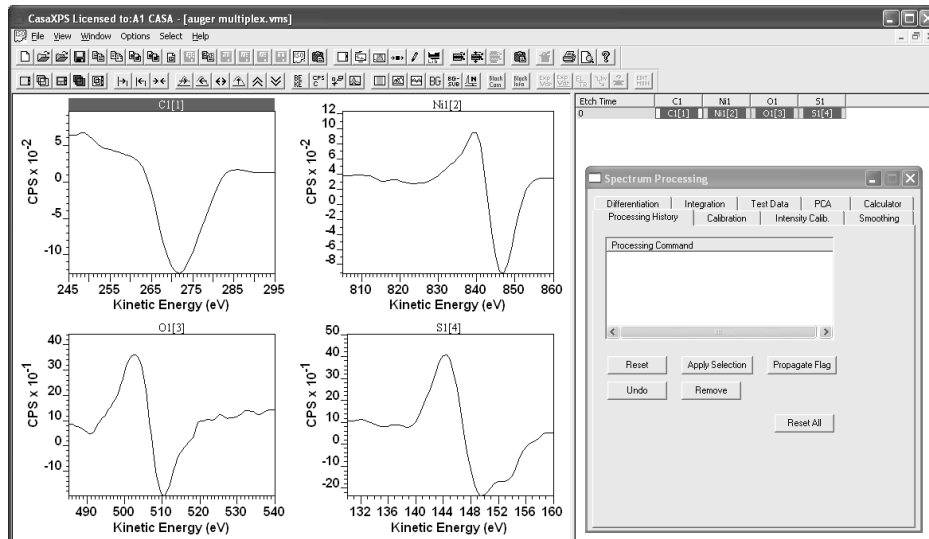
CasaXPS Licensed to:A1 CASA - [auger multiplex.vms]

File View Window Options Select Help

C1[1]

CPS x $10^{-2}$

5
0
-5
-10

245 255 265 275 285 295
Kinetic Energy (eV)

Ni1[2]

CPS x $10^{-2}$

12
10
8
6
4
2
0
-2
-4
-6
-8

810 820 830 840 850 860
Kinetic Energy (eV)

O1[3]

CPS x $10^{-1}$

40
30
20
10
0
-10

490 500 510 520 530 540
Kinetic Energy (eV)

S1[4]

CPS x $10^{-1}$

50
40
30
20
10
0
-10
-20

132 136 140 144 148 152 156 160
Kinetic Energy (eV)

| Etch Time | C1 | Ni1 | O1 | S1 |
|---|---|---|---|---|
| 0 | C1[1] | Ni1[2] | O1[3] | S1[4] |

Spectrum Processing

Differentiation | Integration | Test Data | PCA | Calculator
Processing History | Calibration | Intensity Calib. | Smoothing

Processing Command

Reset | Apply Selection | Propagate Flag

Undo | Remove

Reset All